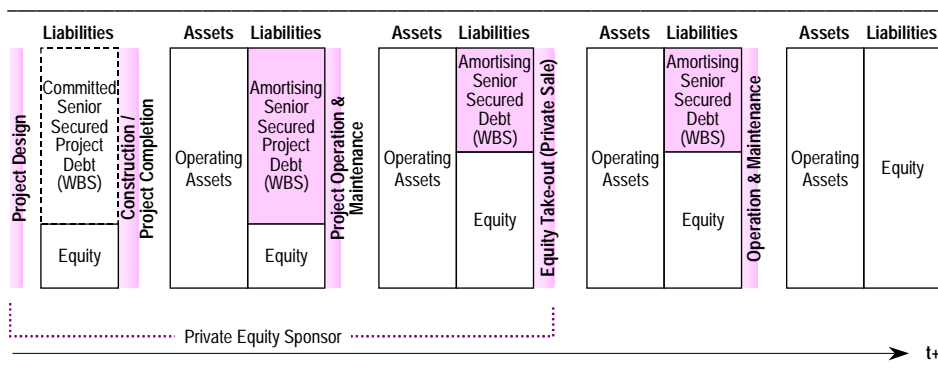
Project Design

Liabilities

Committed Senior Secured Project Debt (WBS)

Equity

Construction / Project Completion

Assets | Liabilities

Operating Assets

Amortising Senior Secured Project Debt (WBS)

Equity

Project Operation & Maintenance

Assets | Liabilities

Operating Assets

Amortising Senior Secured Debt (WBS)

Equity

Equity Take-out (Private Sale)

Assets | Liabilities

Operating Assets

Amortising Senior Secured Debt (WBS)

Equity

Operation & Maintenance

Assets | Liabilities

Operating Assets

Equity

Private Equity Sponsor

t+